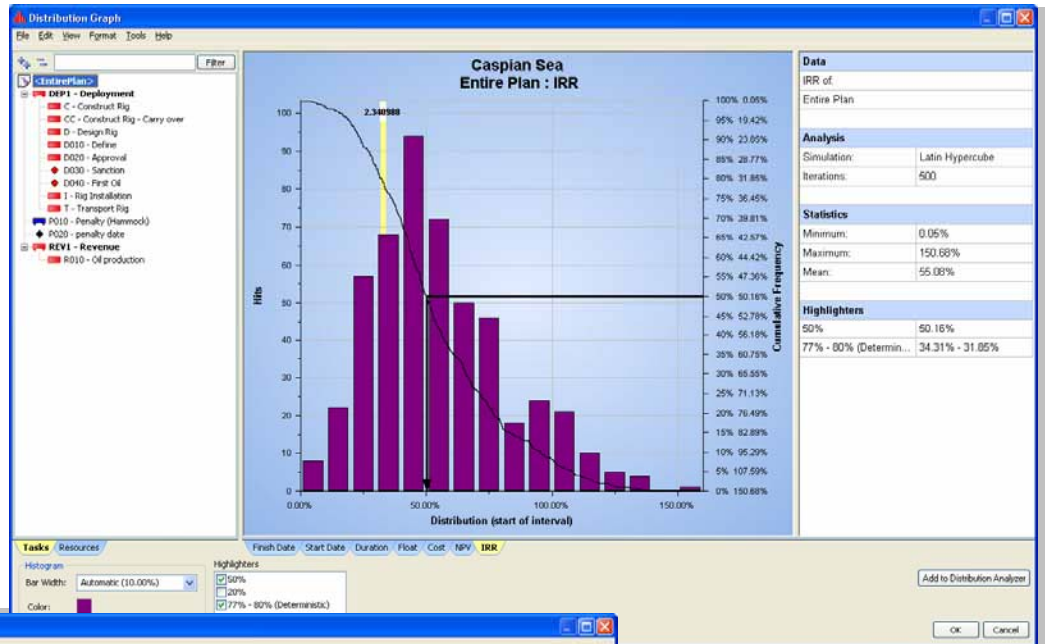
Distribution Graph

File Edit View Format Tools Help

Filter

<EntirePlan>
DEP1 - Deployment
C - Construct Rig
CC - Construct Rig - Carry over
D - Design Rig
D010 - Define
D020 - Approval
D030 - Sanction
D040 - First Oil
I - Rig Installation
T - Transport Rig
P010 - Penalty (Hammock)
P020 - penalty date
REV1 - Revenue
R010 - Oil production

Caspian Sea
Entire Plan : IRR

2.340988

| Hits | Cumulative Frequency |
|---|---|
| 100 | 100% 0.05% |
| | 95% 19.42% |
| 90 | 90% 23.05% |
| | 85% 28.77% |
| 80 | 80% 31.85% |
| | 75% 36.45% |
| 70 | 70% 39.81% |
| | 65% 42.57% |
| 60 | 60% 44.42% |
| | 55% 47.36% |
| 50 | 50% 50.16% |
| | 45% 52.78% |
| 40 | 40% 56.18% |
| | 35% 60.75% |
| 30 | 30% 65.55% |
| | 25% 71.13% |
| 20 | 20% 76.49% |
| | 15% 82.89% |
| 10 | 10% 95.29% |
| | 5% 107.59% |
| 0 | 0% 150.68% |

0.00% 50.00% 100.00% 150.00%
Distribution (start of interval)

Data
IRR of:
Entire Plan

Analysis
| Simulation: | Latin Hypercube |
|---|---|
| Iterations: | 500 |

Statistics
| Minimum: | 0.05% |
|---|---|
| Maximum: | 150.68% |
| Mean: | 55.08% |

Highlighters
| 50% | 50.16% |
|---|---|
| 77% - 80% (Determin... | 34.31% - 31.85% |

Tasks Resources

Finish Date Start Date Duration Float Cost NPV IRR

Histogram
Bar Width: Automatic (10.00%)
Color:

Highlighters
50%
20%
77% - 80% (Deterministic)

Add to Distribution Analyzer

OK Cancel